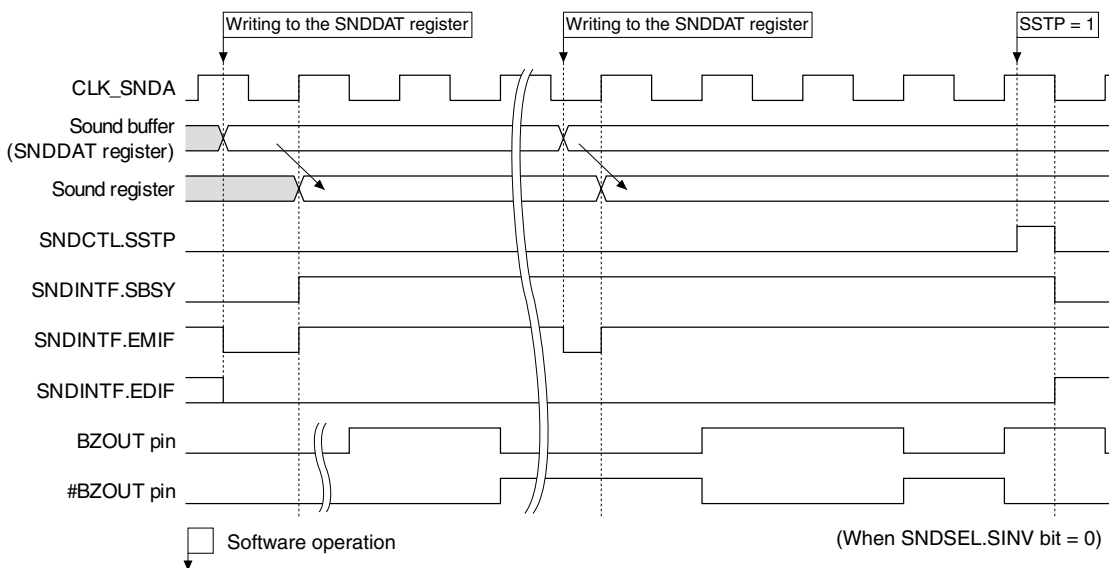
Writing to the SNDDAT register

Writing to the SNDDAT register

SSTP = 1

CLK_SNDA

Sound buffer (SNDDAT register)

Sound register

SNDCTL.SSTP

SNDINTF.SBSY

SNDINTF.EMIF

SNDINTF.EDIF

BZOUT pin

#BZOUT pin

Software operation

(When SNDSEL.SINV bit = 0)